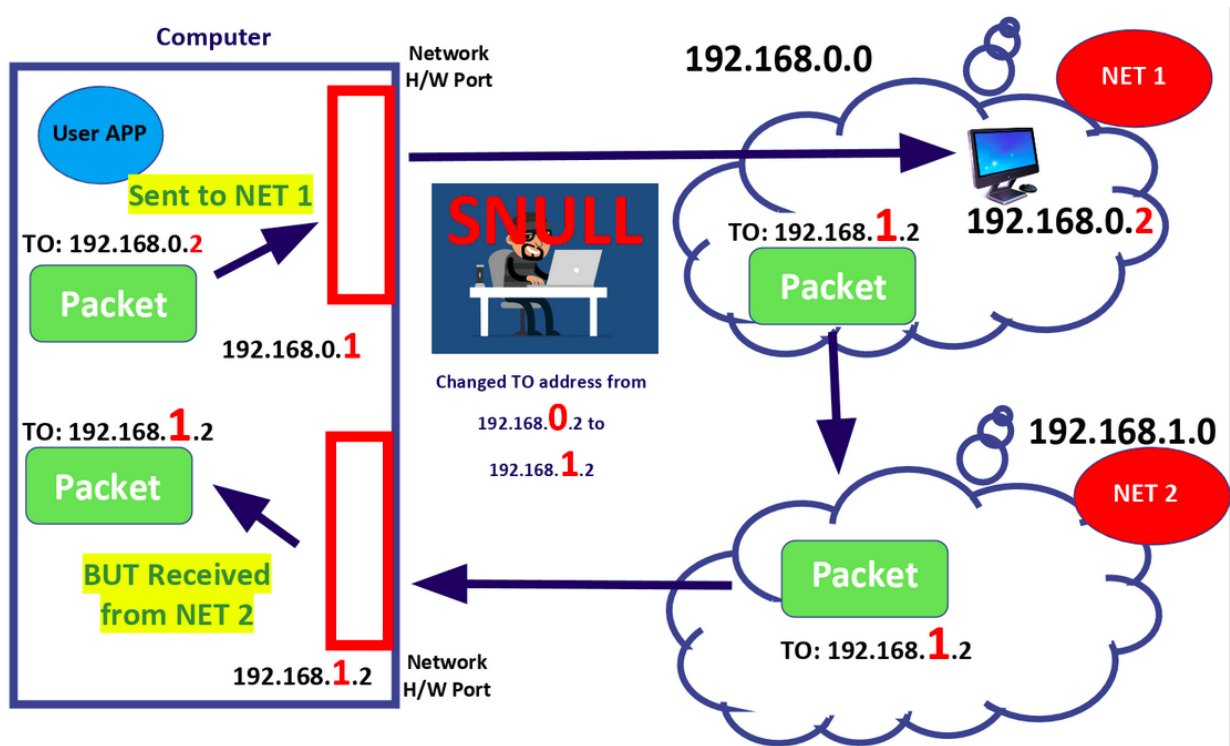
Computer

Network H/W Port

192.168.0.0

NET 1

User APP

Sent to NET 1

TO: 192.168.0.2

Packet

192.168.0.1

SNULL

TO: 192.168.1.2

Packet

192.168.0.2

Changed TO address from 192.168.0.2 to 192.168.1.2

TO: 192.168.1.2

Packet

BUT Received from NET 2

192.168.1.2

Network H/W Port

192.168.1.0

NET 2

Packet

TO: 192.168.1.2